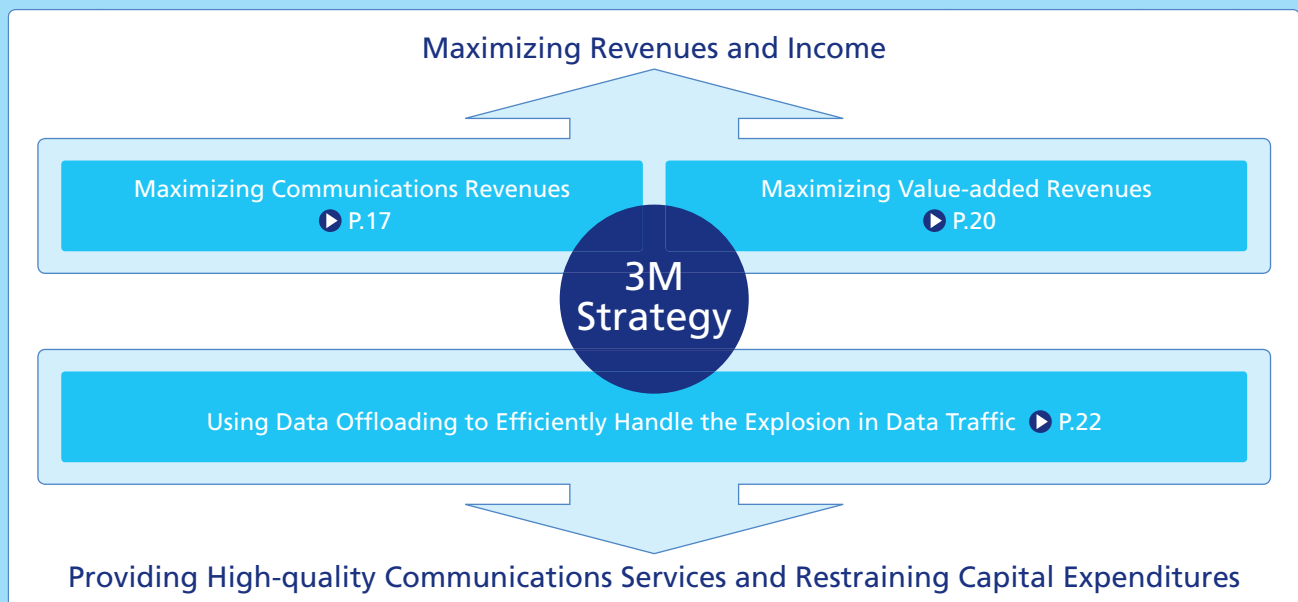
Maximizing Revenues and Income

Maximizing Communications Revenues
P.17

Maximizing Value-added Revenues
P.20

3M Strategy

Using Data Offloading to Efficiently Handle the Explosion in Data Traffic P.22

Providing High-quality Communications Services and Restraining Capital Expenditures